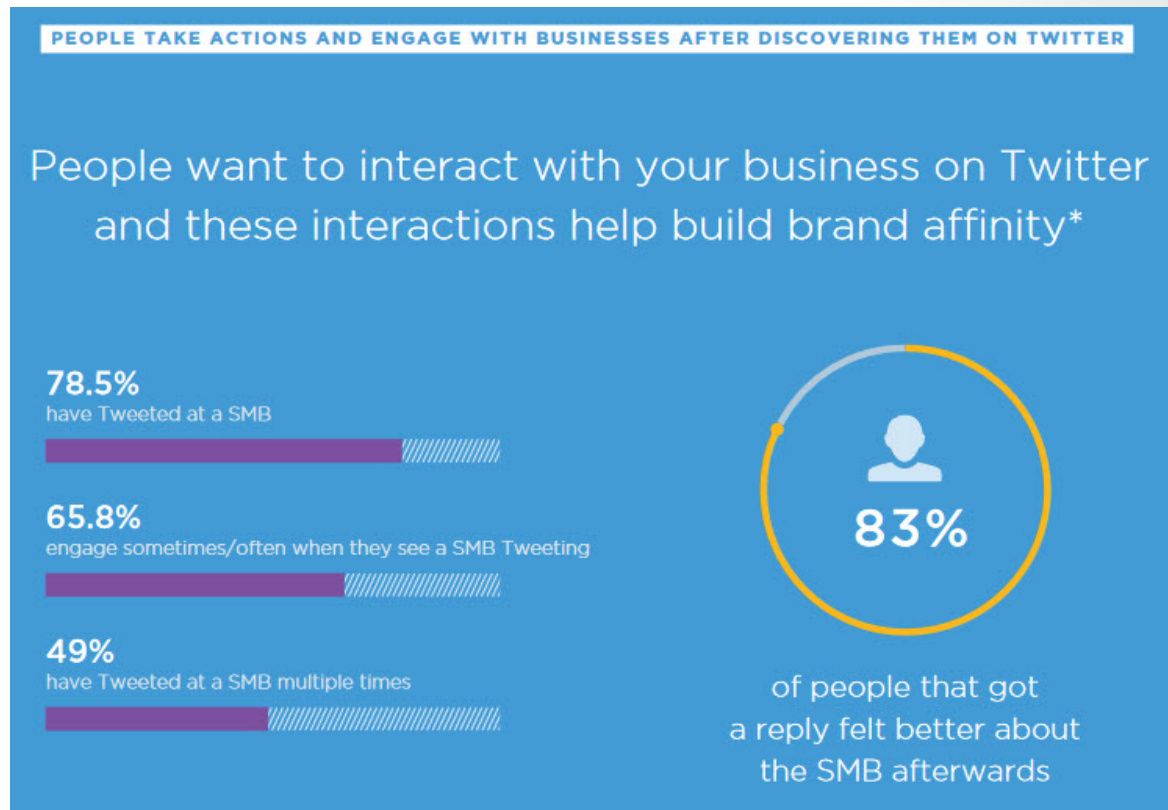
PEOPLE TAKE ACTIONS AND ENGAGE WITH BUSINESSES AFTER DISCOVERING THEM ON TWITTER

People want to interact with your business on Twitter and these interactions help build brand affinity*

78.5%
have Tweeted at a SMB

65.8%
engage sometimes/often when they see a SMB Tweeting

49%
have Tweeted at a SMB multiple times

83%

of people that got a reply felt better about the SMB afterwards